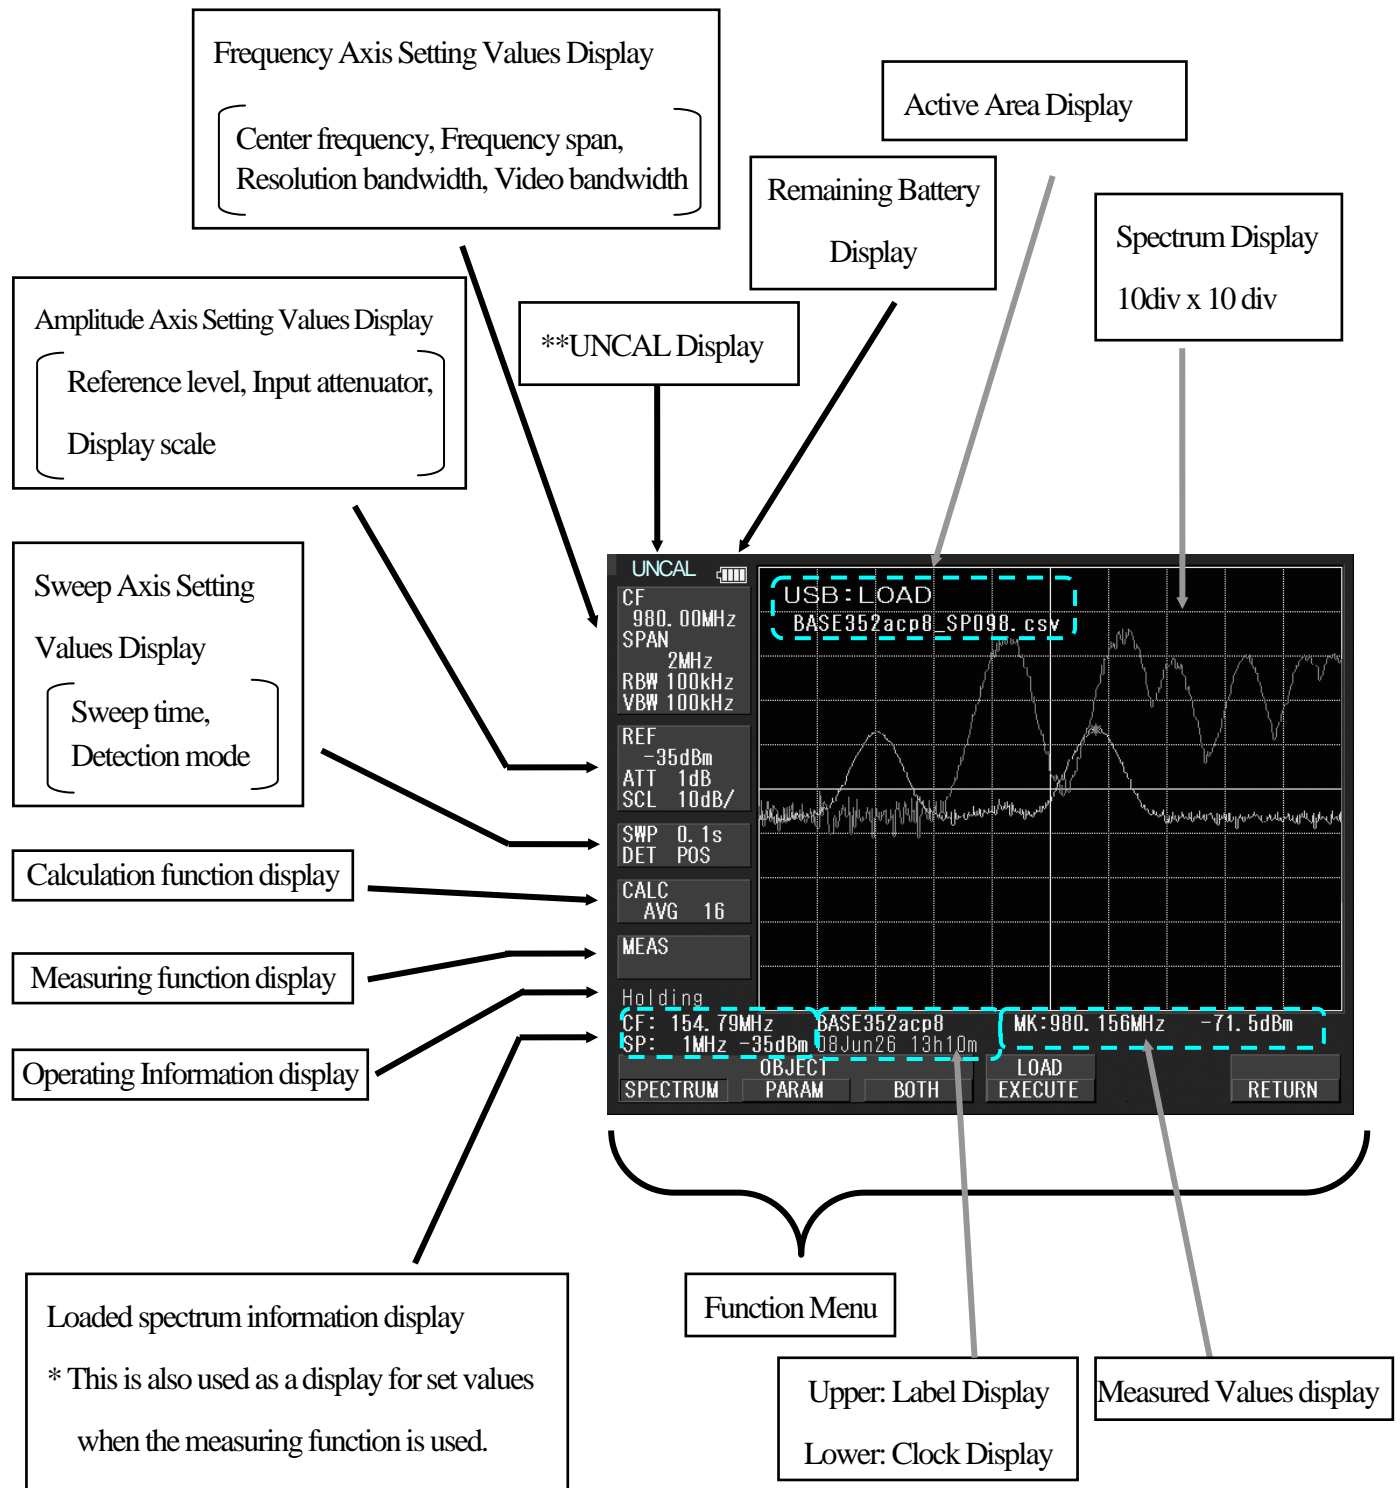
Frequency Axis Setting Values Display

Center frequency, Frequency span, Resolution bandwidth, Video bandwidth

Active Area Display

Remaining Battery Display

Spectrum Display

10div x 10 div

Amplitude Axis Setting Values Display

Reference level, Input attenuator, Display scale

**UNCAL Display

Sweep Axis Setting Values Display

Sweep time, Detection mode

Calculation function display

Measuring function display

Operating Information display

UNCAL

CF
980. 00MHz
SPAN
2MHz
RBW 100kHz
VBW 100kHz

REF
-35dBm
ATT 1dB
SCL 10dB/

SWP 0. 1s
DET POS

CALC
AVG 16

MEAS

Holding

USB:LOAD
BASE352acp8_SP098. csv

CF: 154. 79MHz
SP: 1MHz -35dBm

BASE352acp8
08Jun26 13h10m

MK:980. 156MHz -71. 5dBm

SPECTRUM | OBJECT PARAM | BOTH | LOAD EXECUTE | RETURN

Loaded spectrum information display

* This is also used as a display for set values when the measuring function is used.

Function Menu

Upper: Label Display

Lower: Clock Display

Measured Values display